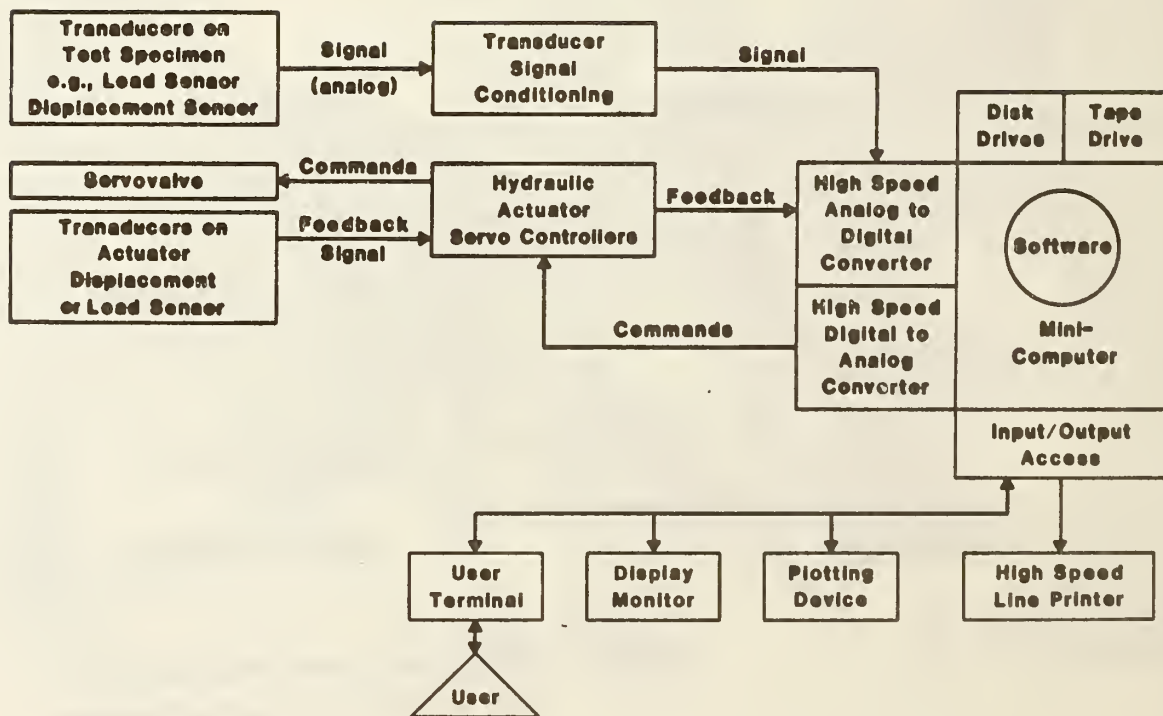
Transducers on Test Specimen e.g., Load Sensor Displacement Sensor

Signal (analog)

Transducer Signal Conditioning

Signal

Disk Drives

Tape Drive

Servovalve

Commands

Hydraulic Actuator Servo Controllers

Feedback

Transducers on Actuator Displacement or Load Sensor

Feedback Signal

High Speed Analog to Digital Converter

Software

Mini-Computer

Commands

High Speed Digital to Analog Converter

Input/Output Access

User Terminal

Display Monitor

Plotting Device

High Speed Line Printer

User